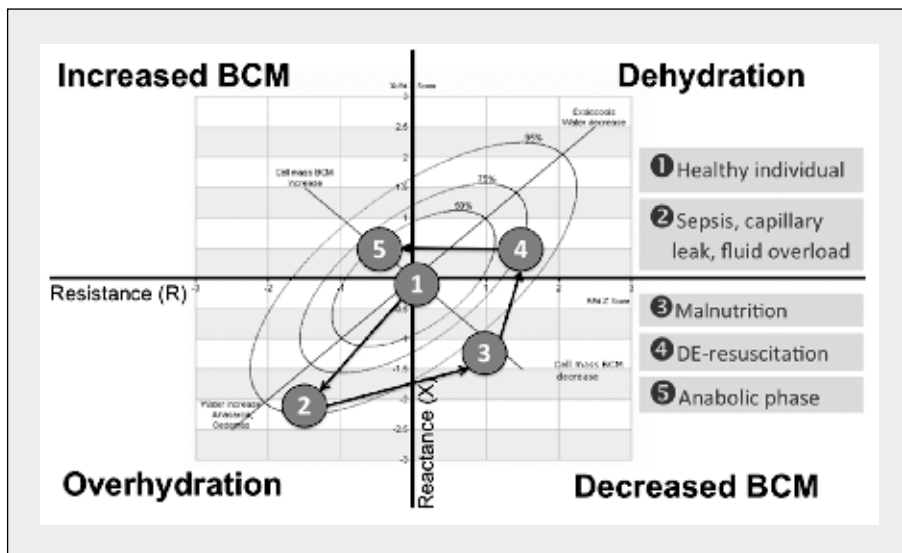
Increased BCM

Dehydration

Xc/H Z Score

3

2.5

2

1.5

1

0.5

-0.5

-1

-1.5

-2

-2.5

-3

Exsiccosis Water decrease

95%

75%

50%

Cell mass BCM increase

5

4

1

3

2

Resistance (R) -3

-2

-1

1

2

R/H Z Score

Cell mass BCM decrease

Water increase Anasarca Oedema

Reactance (X)

❶Healthy individual

❷Sepsis, capillary leak, fluid overload

❸Malnutrition

❹DE-resuscitation

❺Anabolic phase

Overhydration

Decreased BCM